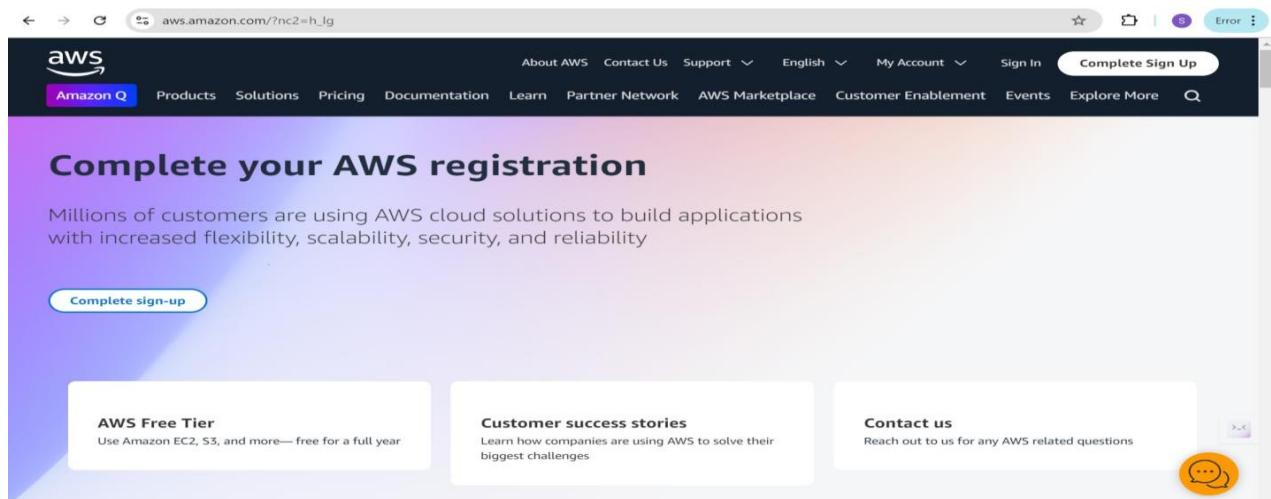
aws.amazon.com/?nc2=h_lg

S Error

aws

About AWS Contact Us Support English My Account Sign In Complete Sign Up

Amazon Q Products Solutions Pricing Documentation Learn Partner Network AWS Marketplace Customer Enablement Events Explore More

Complete your AWS registration

Millions of customers are using AWS cloud solutions to build applications with increased flexibility, scalability, security, and reliability

Complete sign-up

AWS Free Tier
Use Amazon EC2, S3, and more— free for a full year

Customer success stories
Learn how companies are using AWS to solve their biggest challenges

Contact us
Reach out to us for any AWS related questions